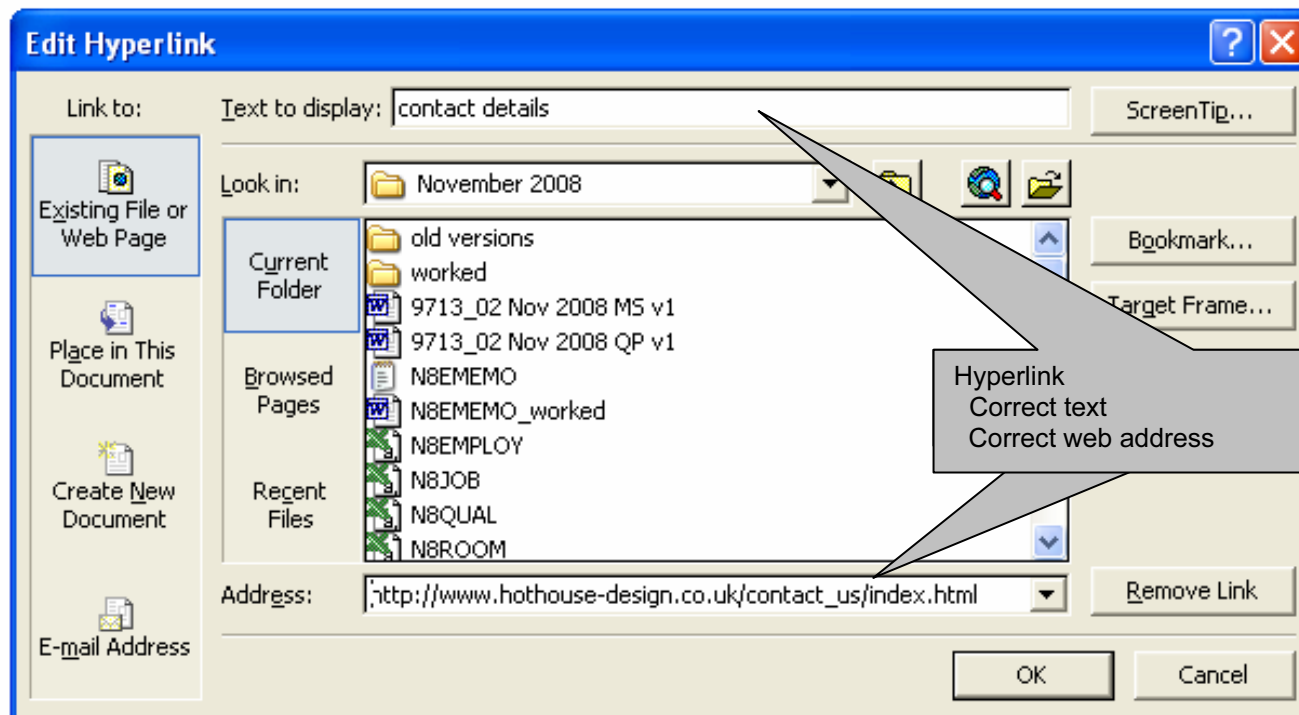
Edit Hyperlink

Link to:

Existing File or Web Page

Place in This Document

Create New Document

E-mail Address

Text to display: contact details

ScreenTip...

Look in: November 2008

Current Folder

Browsed Pages

Recent Files

old versions
worked
9713_02 Nov 2008 MS v1
9713_02 Nov 2008 QP v1
N8EMEMO
N8EMEMO_worked
N8EMPLOY
N8JOB
N8QUAL
N8ROOM

Bookmark...

Target Frame...

Hyperlink
Correct text
Correct web address

Address: http://www.hothouse-design.co.uk/contact_us/index.html

Remove Link

OK

Cancel